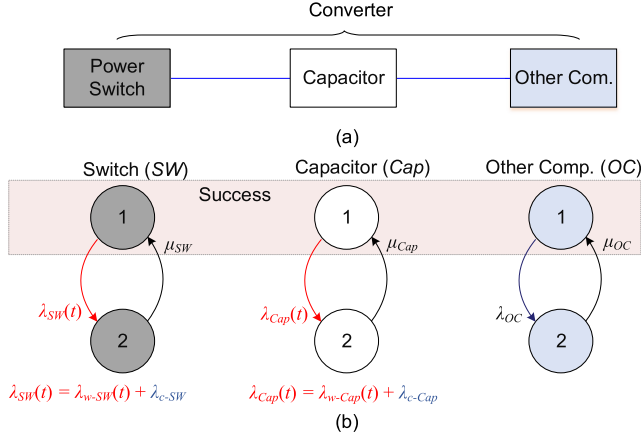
Converter

Power Switch

Capacitor

Other Com.

(a)

Switch (*SW*)

Capacitor (*Cap*)

Other Comp. (*OC*)

Success

1

1

1

$\mu_{SW}$

$\mu_{Cap}$

$\mu_{OC}$

$\lambda_{SW}(t)$

$\lambda_{Cap}(t)$

$\lambda_{OC}$

2

2

2

$\lambda_{SW}(t) = \lambda_{w\text{-}SW}(t) + \lambda_{c\text{-}SW}$

$\lambda_{Cap}(t) = \lambda_{w\text{-}Cap}(t) + \lambda_{c\text{-}Cap}$

(b)